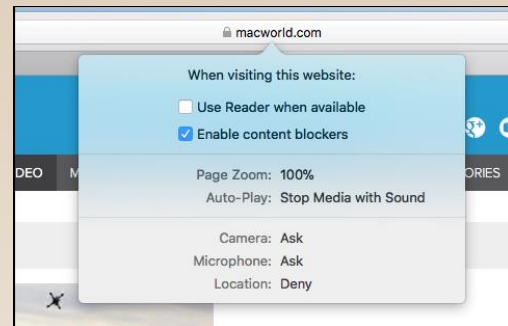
macworld.com

DEO M

ORIES

When visiting this website:

Use Reader when available

Enable content blockers

Page Zoom: 100%

Auto-Play: Stop Media with Sound

Camera: Ask

Microphone: Ask

Location: Deny